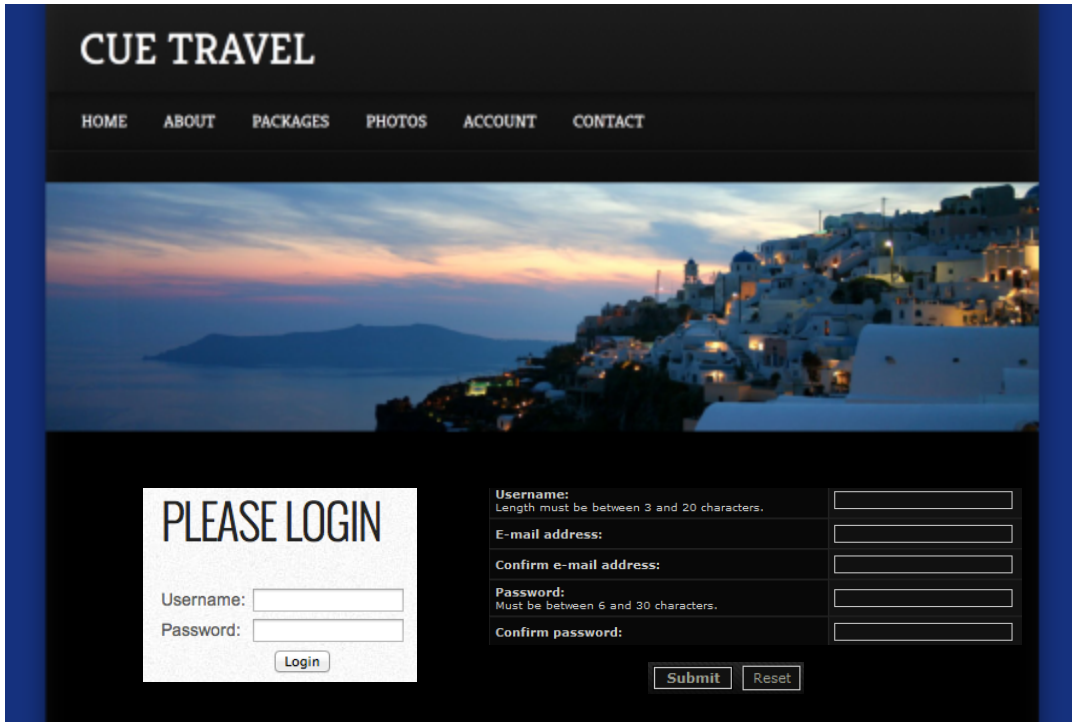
CUE TRAVEL

HOME ABOUT PACKAGES PHOTOS ACCOUNT CONTACT

PLEASE LOGIN

Username:

Password:

Login

| | |
|---|---|
| **Username:** Length must be between 3 and 20 characters. | |
| **E-mail address:** | |
| **Confirm e-mail address:** | |
| **Password:** Must be between 6 and 30 characters. | |
| **Confirm password:** | |

Submit Reset